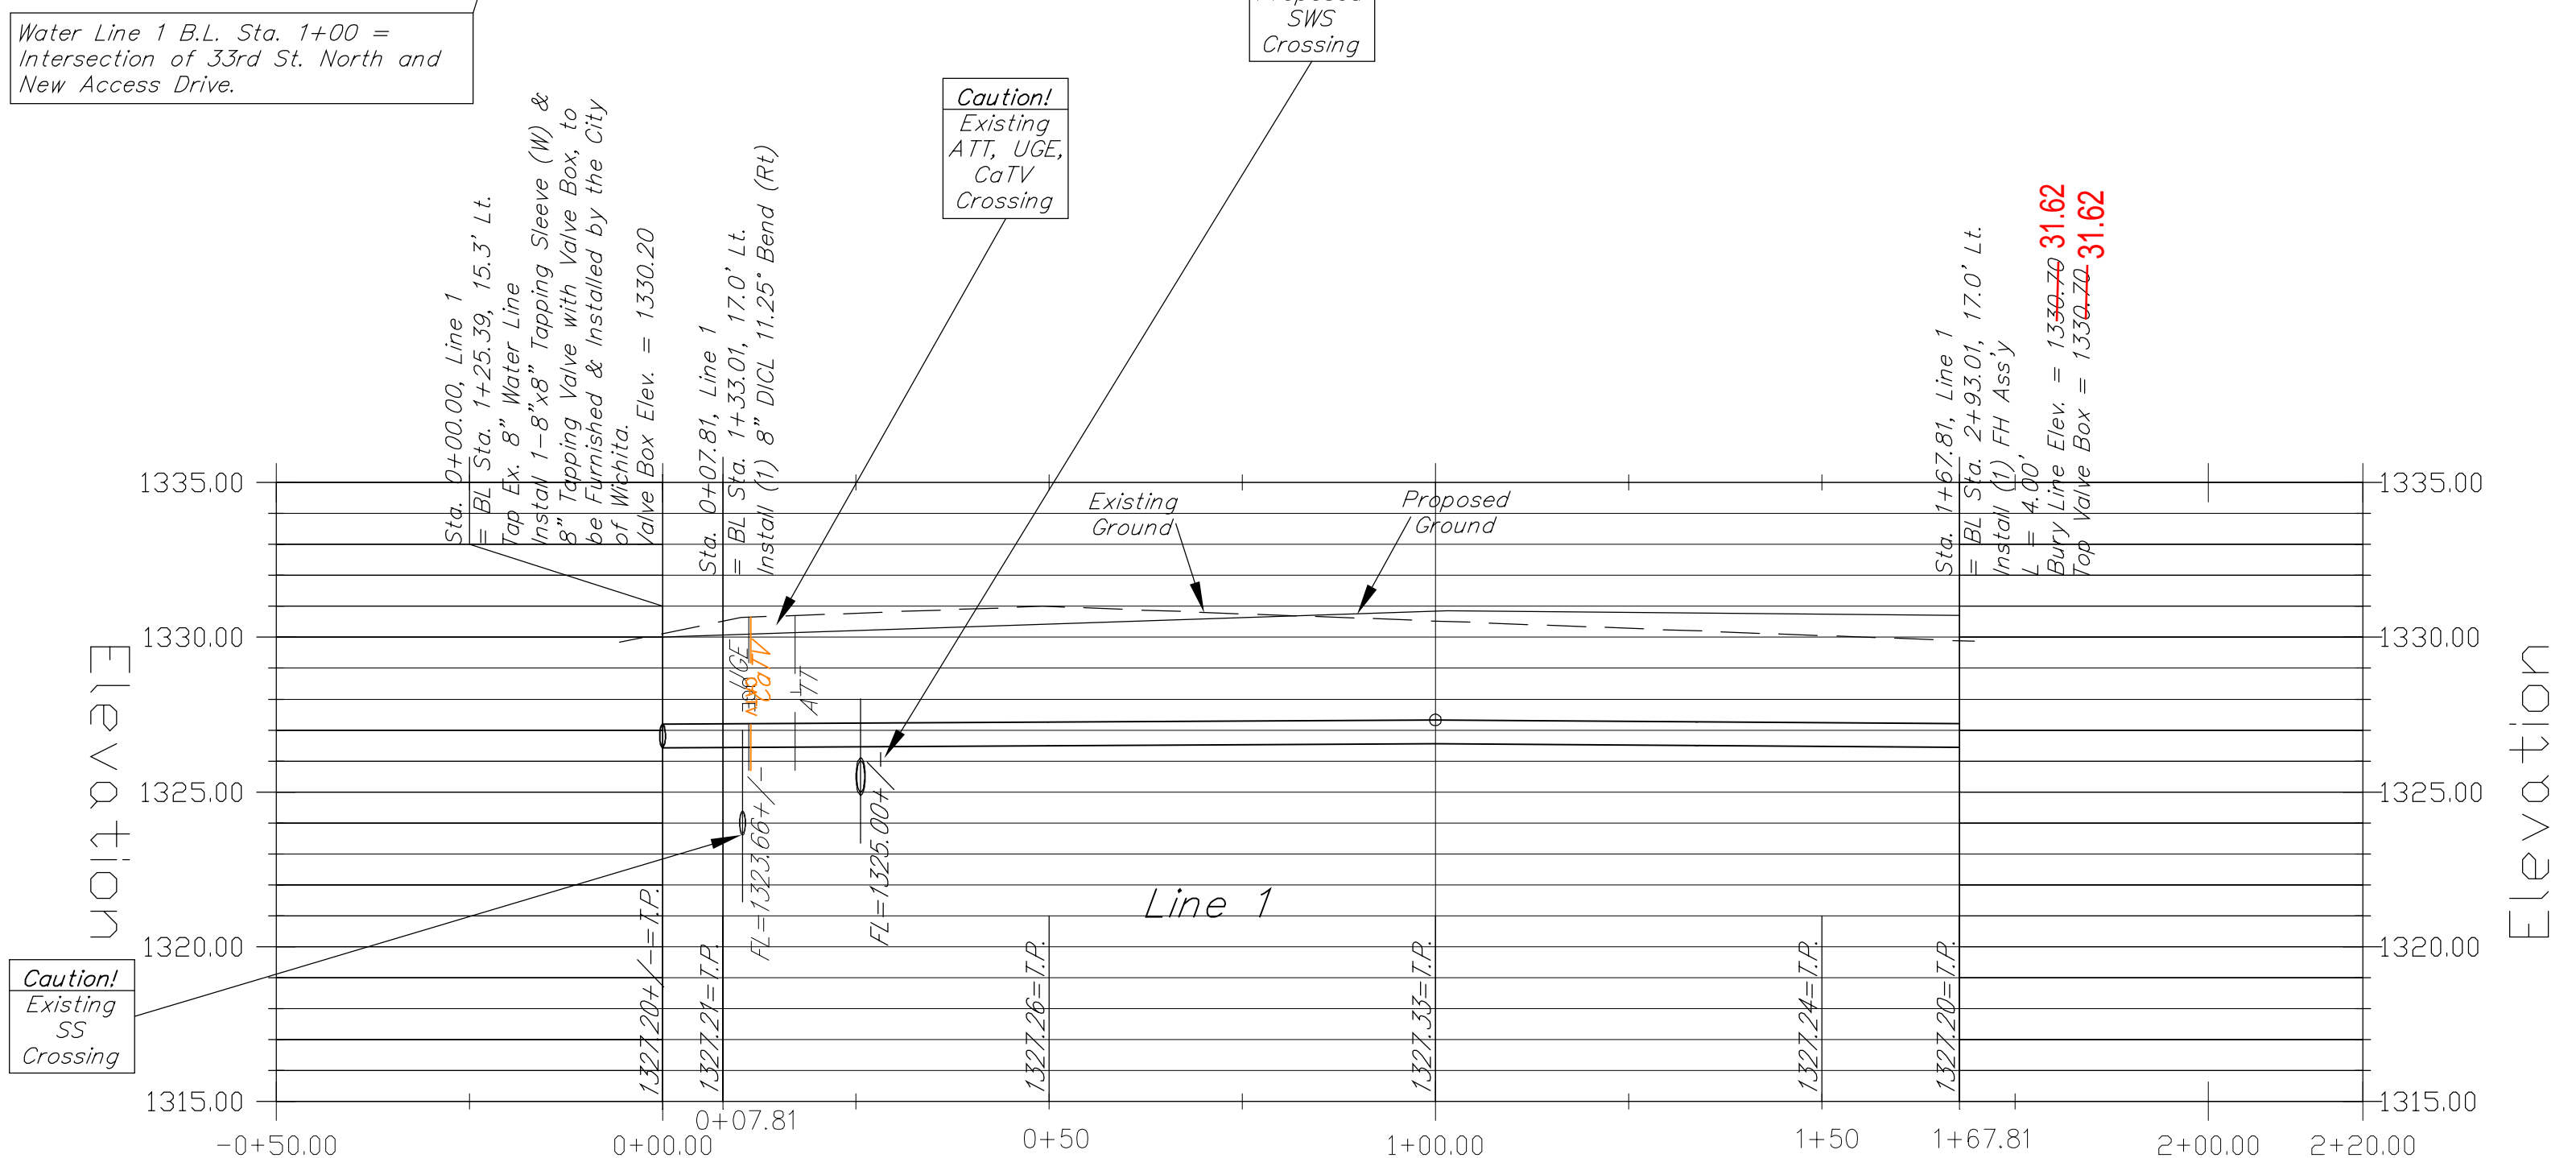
Water Line 1 B.L. Sta. 1+00 = Intersection of 33rd St. North and New Access Drive.

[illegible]
SWS
Crossing

Caution!
Existing
ATT, UGE,
CaTV
Crossing

Sta. 0+00.00, Line 1
= BL Sta. 1+25.39, 15.3' Lt.
Tap Ex. 8" Water Line
Install 1-8"x8" Tapping Sleeve (W) &
8" Tapping Valve with Valve Box, to
be Furnished & Installed by the City
of Wichita.
Valve Box Elev. = 1330.20

Sta. 0+07.81, Line 1
= BL Sta. 1+33.01, 17.0' Lt.
Install (1) 8" DICL 11.25° Bend (Rt)

Sta. 1+67.81, Line 1
= BL Sta. 2+93.01, 17.0' Lt.
Install (1) FH Ass'y
L = 4.00'
Bury Line Elev. = 1330.70 31.62
Top Valve Box = 1330.70 31.62

Existing
Ground

Proposed
Ground

UGE
CaTV
ATT

FL=1323.66+/-
FL=1325.00+/-

Line 1

1327.20+/-=T.P.
1327.21=T.P.
1327.26=T.P.
1327.33=T.P.
1327.24=T.P.
1327.20=T.P.

Caution!
Existing
SS
Crossing

Elevation
Elevation

1335.00
1330.00
1325.00
1320.00
1315.00

1335.00
1330.00
1325.00
1320.00
1315.00

-0+50.00
0+00.00
0+07.81
0+50
1+00.00
1+50
1+67.81
2+00.00
2+20.00